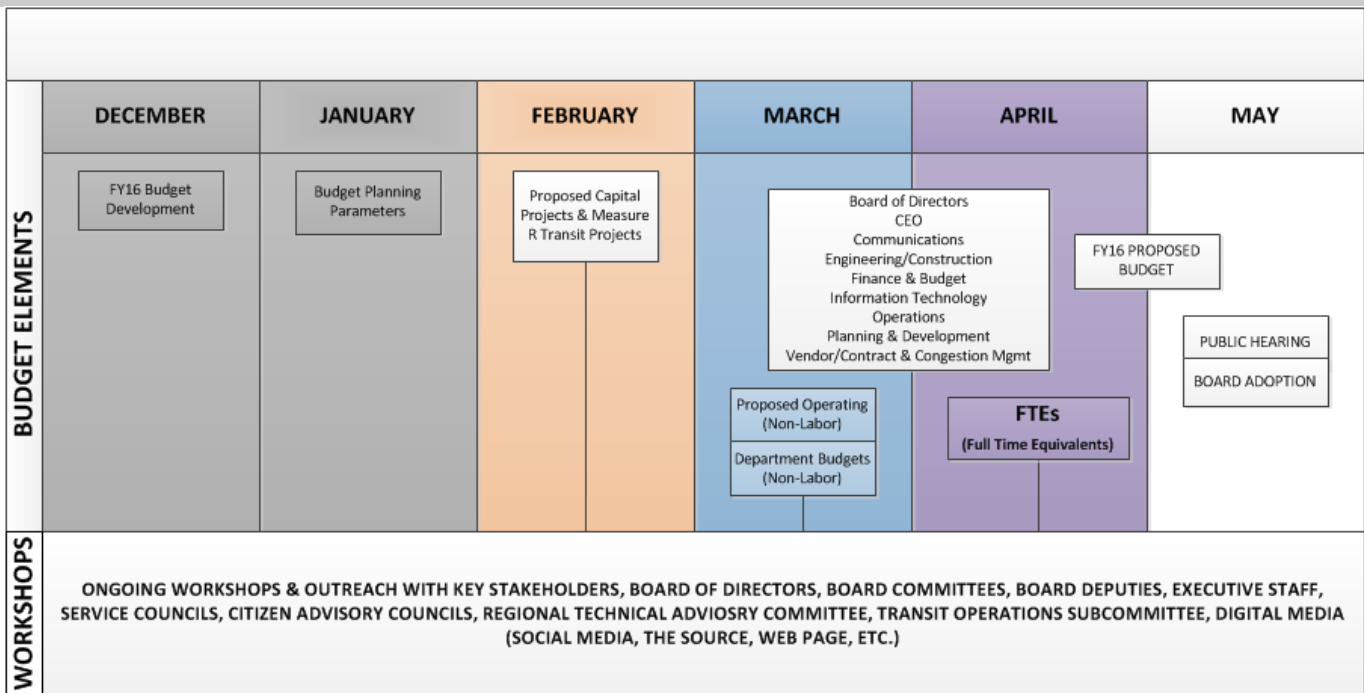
| | DECEMBER | JANUARY | FEBRUARY | MARCH | APRIL | MAY |
|---|---|---|---|---|---|---|
| BUDGET ELEMENTS | FY16 Budget Development | Budget Planning Parameters | Proposed Capital Projects & Measure R Transit Projects | Board of Directors CEO Communications Engineering/Construction Finance & Budget Information Technology Operations Planning & Development Vendor/Contract & Congestion Mgmt | FY16 PROPOSED BUDGET | PUBLIC HEARING |
| | | | | Proposed Operating (Non-Labor) | FTEs (Full Time Equivalents) | BOARD ADOPTION |
| | | | | Department Budgets (Non-Labor) | | |

WORKSHOPS

ONGOING WORKSHOPS & OUTREACH WITH KEY STAKEHOLDERS, BOARD OF DIRECTORS, BOARD COMMITTEES, BOARD DEPUTIES, EXECUTIVE STAFF, SERVICE COUNCILS, CITIZEN ADVISORY COUNCILS, REGIONAL TECHNICAL ADVIOSRY COMMITTEE, TRANSIT OPERATIONS SUBCOMMITTEE, DIGITAL MEDIA (SOCIAL MEDIA, THE SOURCE, WEB PAGE, ETC.)